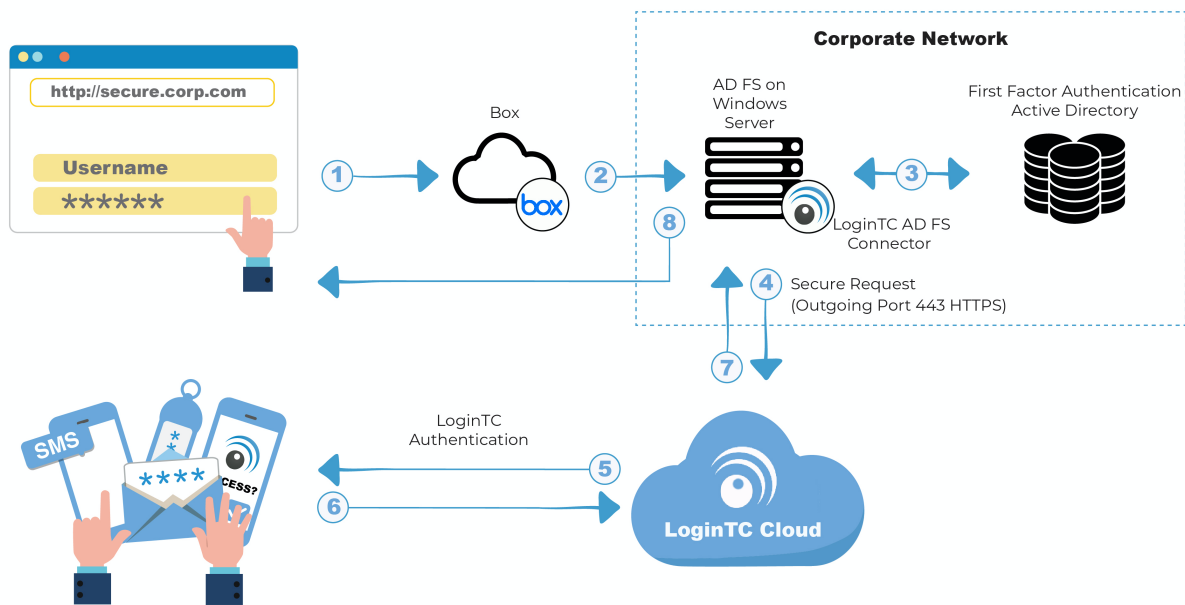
http://secure.corp.com

Username

******

1

Box

box

2

Corporate Network

AD FS on Windows Server

3

First Factor Authentication Active Directory

8

LoginTC AD FS Connector

4

Secure Request (Outgoing Port 443 HTTPS)

7

SMS

* *

****

CESS?

LoginTC Authentication

5

6

LoginTC Cloud